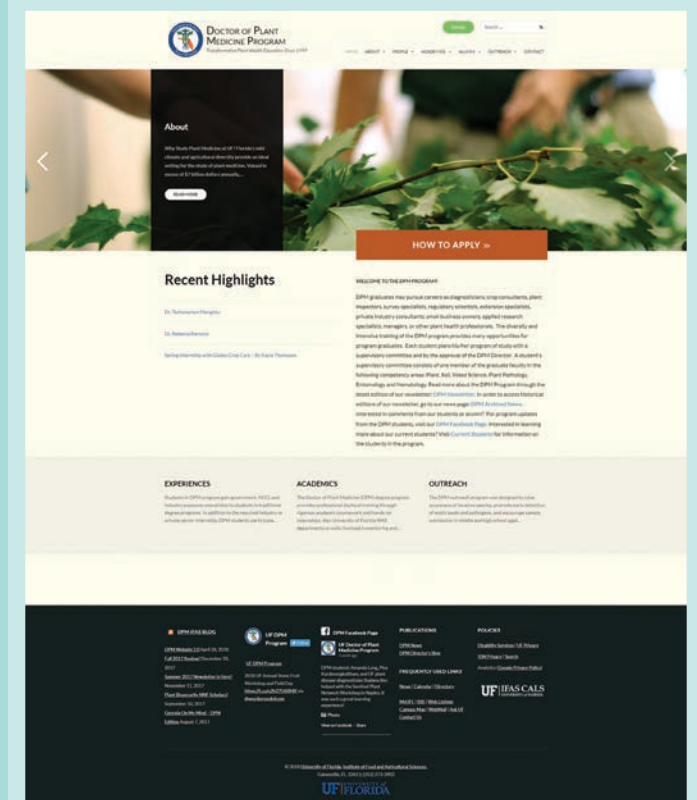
DOCTOR OF PLANT MEDICINE PROGRAM

Transformative Plant Health Education Since 1999

Donate

Search...

HOME ABOUT PEOPLE RESOURCES ALUMNI OUTREACH CONTACT

About

Why Study Plant Medicine at UF? Florida's mild climate and agricultural diversity provide an ideal setting for the study of plant medicine. Valued in excess of $7 billion dollars annually...

READ MORE

HOW TO APPLY »

Recent Highlights

Dr. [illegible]

Dr. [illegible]

Spring Internship with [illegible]

WELCOME TO THE DPM PROGRAM!

DPM graduates may pursue careers as diagnosticians, crop consultants, plant inspectors, survey specialists, regulatory scientists, extension specialists, private industry consultants, small business owners, applied research specialists, managers, or other plant health professionals. The diversity and innovative training of the DPM program provides many opportunities for program graduates. Each student plans his/her program of study with a supervisory committee and by the approval of the DPM Director. A student's supervisory committee consists of one member of the graduate faculty in the following competency areas: Plant, Soil, Weed Science, Plant Pathology, Entomology and Nematology. Read more about the DPM Program through the latest edition of our newsletter! DPM Newsletter. In order to access historical editions of our newsletter, go to our news page DPM Archived News. Interested in comments from our students or alumni? For program updates from the DPM students, visit our DPM Facebook Page. Interested in learning more about our current students? Visit Current Students for information on the students in the program.

EXPERIENCES

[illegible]

ACADEMICS

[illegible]

OUTREACH

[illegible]

DPM IFAS BLOG

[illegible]

UF DPM Program

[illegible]

DPM Facebook Page

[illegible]

PUBLICATIONS

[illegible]

FREQUENTLY USED LINKS

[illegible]

POLICIES

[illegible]

UF | IFAS CALS

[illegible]

UF FLORIDA